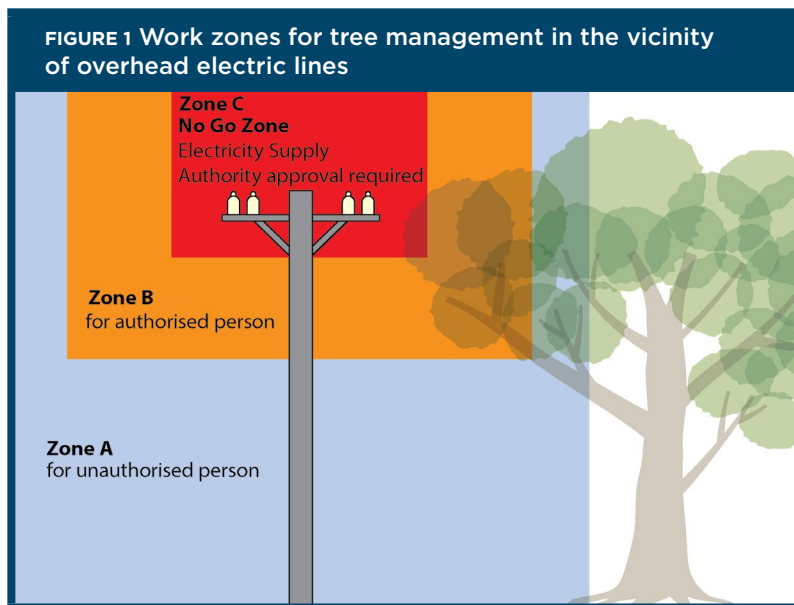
FIGURE 1 Work zones for tree management in the vicinity of overhead electric lines

Zone C
No Go Zone
Electricity Supply
Authority approval required

Zone B
for authorised person

Zone A
for unauthorised person